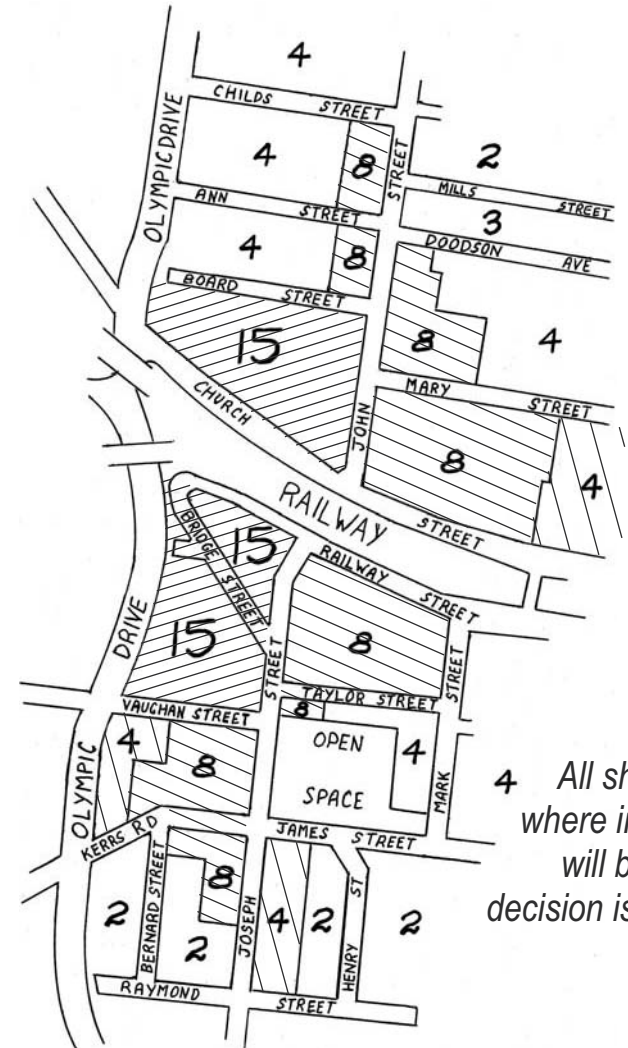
4
CHILDS STREET
OLYMPIC DRIVE
4
8
STREET
2
MILLS STREET
ANN STREET
3
DOODSON AVE
4
8
BOARD STREET
15
8
4
CHURCH
JOHN
MARY STREET
8
4
RAILWAY STREET
BRIDGE STREET
15
RAILWAY STREET
DRIVE
15
8
STREET
STREET
TAYLOR STREET
VAUGHAN STREET
8
4
OPEN SPACE
4
OLYMPIC
8
MARK
4
KERRS RD
JAMES STREET
BERNARD STREET
8
2
JOSEPH
4
2
HENRY ST
2
2
RAYMOND
STREET

All sh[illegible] where i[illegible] will b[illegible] decision is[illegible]